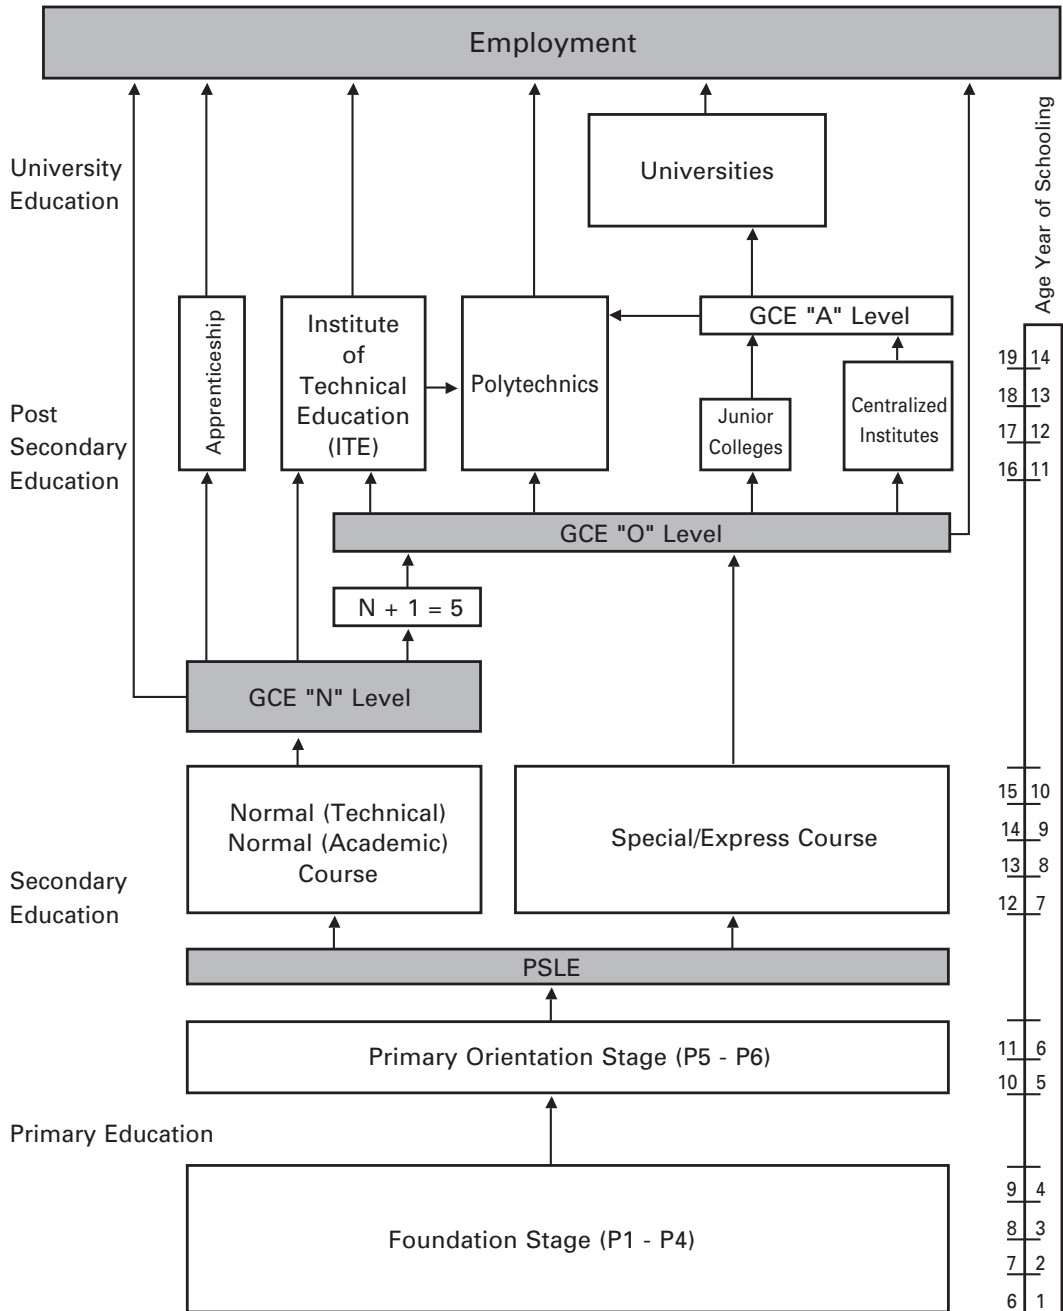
Employment

University Education

Universities

Age Year of Schooling

Apprenticeship

Institute of Technical Education (ITE)

Polytechnics

GCE "A" Level

Junior Colleges

Centralized Institutes

Post Secondary Education

19 14
18 13
17 12
16 11

GCE "O" Level

N + 1 = 5

GCE "N" Level

Normal (Technical) Normal (Academic) Course

Special/Express Course

15 10
14 9
13 8
12 7

Secondary Education

PSLE

Primary Orientation Stage (P5 - P6)

11 6
10 5

Primary Education

Foundation Stage (P1 - P4)

9 4
8 3
7 2
6 1